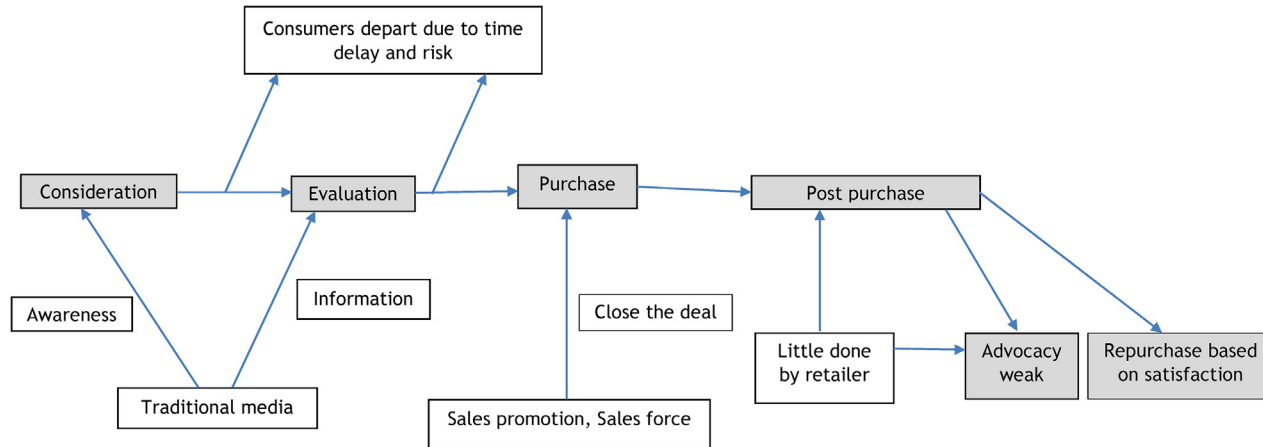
Consumers depart due to time delay and risk

Consideration

Evaluation

Purchase

Post purchase

Awareness

Information

Close the deal

Little done by retailer

Advocacy weak

Repurchase based on satisfaction

Traditional media

Sales promotion, Sales force